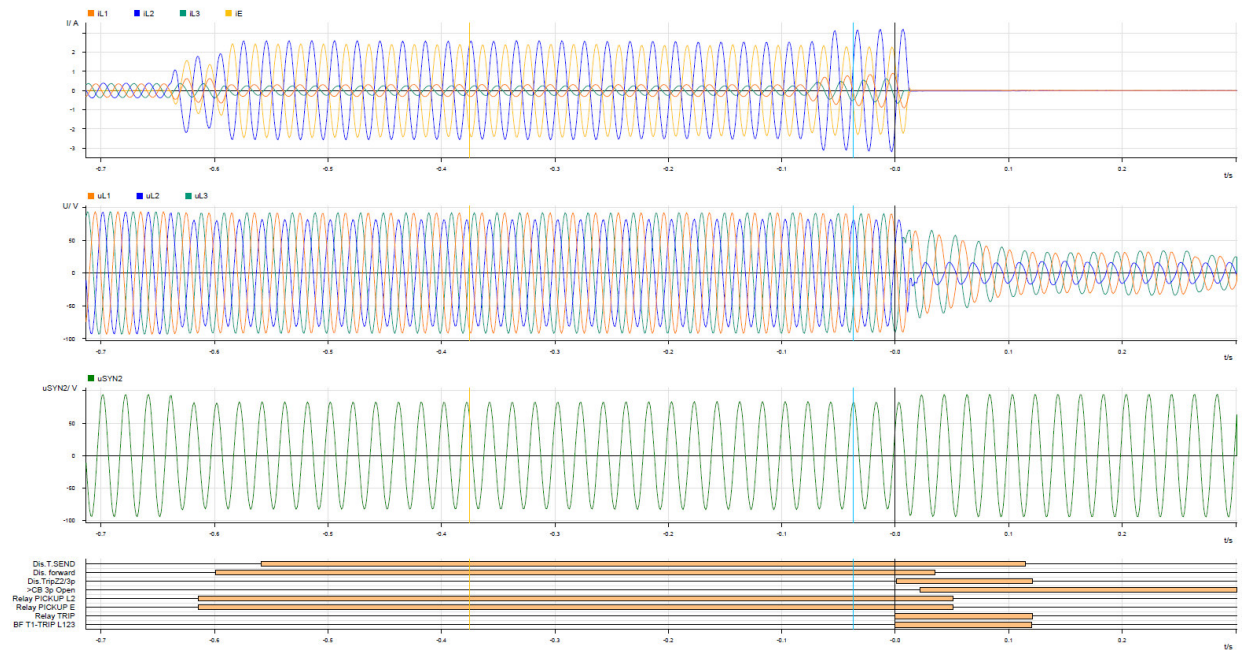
iL1 iL2 iL3 iE

I/ A

2
1
0
-1
-2
-3

-0.7 -0.6 -0.5 -0.4 -0.3 -0.2 -0.1 -0.0 0.1 0.2
t/s

uL1 uL2 uL3

U/ V

50
0
-50
-100

-0.7 -0.6 -0.5 -0.4 -0.3 -0.2 -0.1 -0.0 0.1 0.2
t/s

uSYN2

uSYN2/ V

50
0
-50
-100

-0.7 -0.6 -0.5 -0.4 -0.3 -0.2 -0.1 -0.0 0.1 0.2
t/s

Dis.T.SEND
Dis. forward
Dis.TripZ2/3p
>CB 3p Open
Relay PICKUP L2
Relay PICKUP E
Relay TRIP
BF T1-TRIP L123

-0.7 -0.6 -0.5 -0.4 -0.3 -0.2 -0.1 -0.0 0.1 0.2
t/s